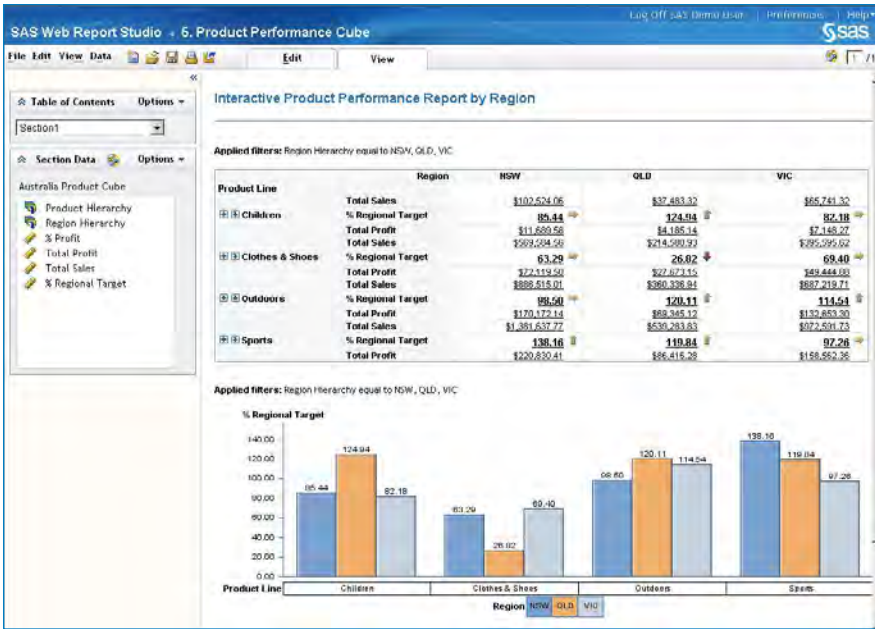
SAS Web Report Studio - 6. Product Performance Cube

Log Off SAS Demo User | Preferences | Help

sas

File Edit View Data

Edit

View

Table of Contents Options

Section1

Section Data Options

Australia Product Cube

Product Hierarchy
Region Hierarchy
% Profit
Total Profit
Total Sales
% Regional Target

Interactive Product Performance Report by Region

Applied filters: Region Hierarchy equal to NSW, QLD, VIC

| Product Line | Region | NSW | QLD | VIC |
|---|---|---|---|---|
| Children | Total Sales | $102,524.06 | $37,483.32 | $65,741.32 |
| | % Regional Target | 85.44 | 124.94 | 82.18 |
| | Total Profit | $11,689.58 | $4,185.14 | $7,148.27 |
| Clothes & Shoes | Total Sales | $569,584.56 | $214,580.93 | $395,595.62 |
| | % Regional Target | 63.29 | 26.02 | 69.40 |
| | Total Profit | $72,119.50 | $27,673.15 | $49,444.88 |
| Outdoors | Total Sales | $886,515.01 | $360,336.84 | $687,219.71 |
| | % Regional Target | 99.50 | 120.11 | 114.54 |
| | Total Profit | $170,172.14 | $69,345.12 | $132,653.30 |
| Sports | Total Sales | $1,361,637.77 | $539,283.83 | $972,591.73 |
| | % Regional Target | 138.16 | 119.84 | 97.26 |
| | Total Profit | $220,830.41 | $86,416.29 | $158,562.36 |

Applied filters: Region Hierarchy equal to NSW, QLD, VIC

% Regional Target

140.00
120.00
100.00
80.00
60.00
40.00
20.00
0.00

85.44 124.94 82.18 63.29 26.02 69.40 98.50 120.11 114.54 138.16 119.84 97.26

Product Line | Children | Clothes & Shoes | Outdoors | Sports

Region NSW QLD VIC